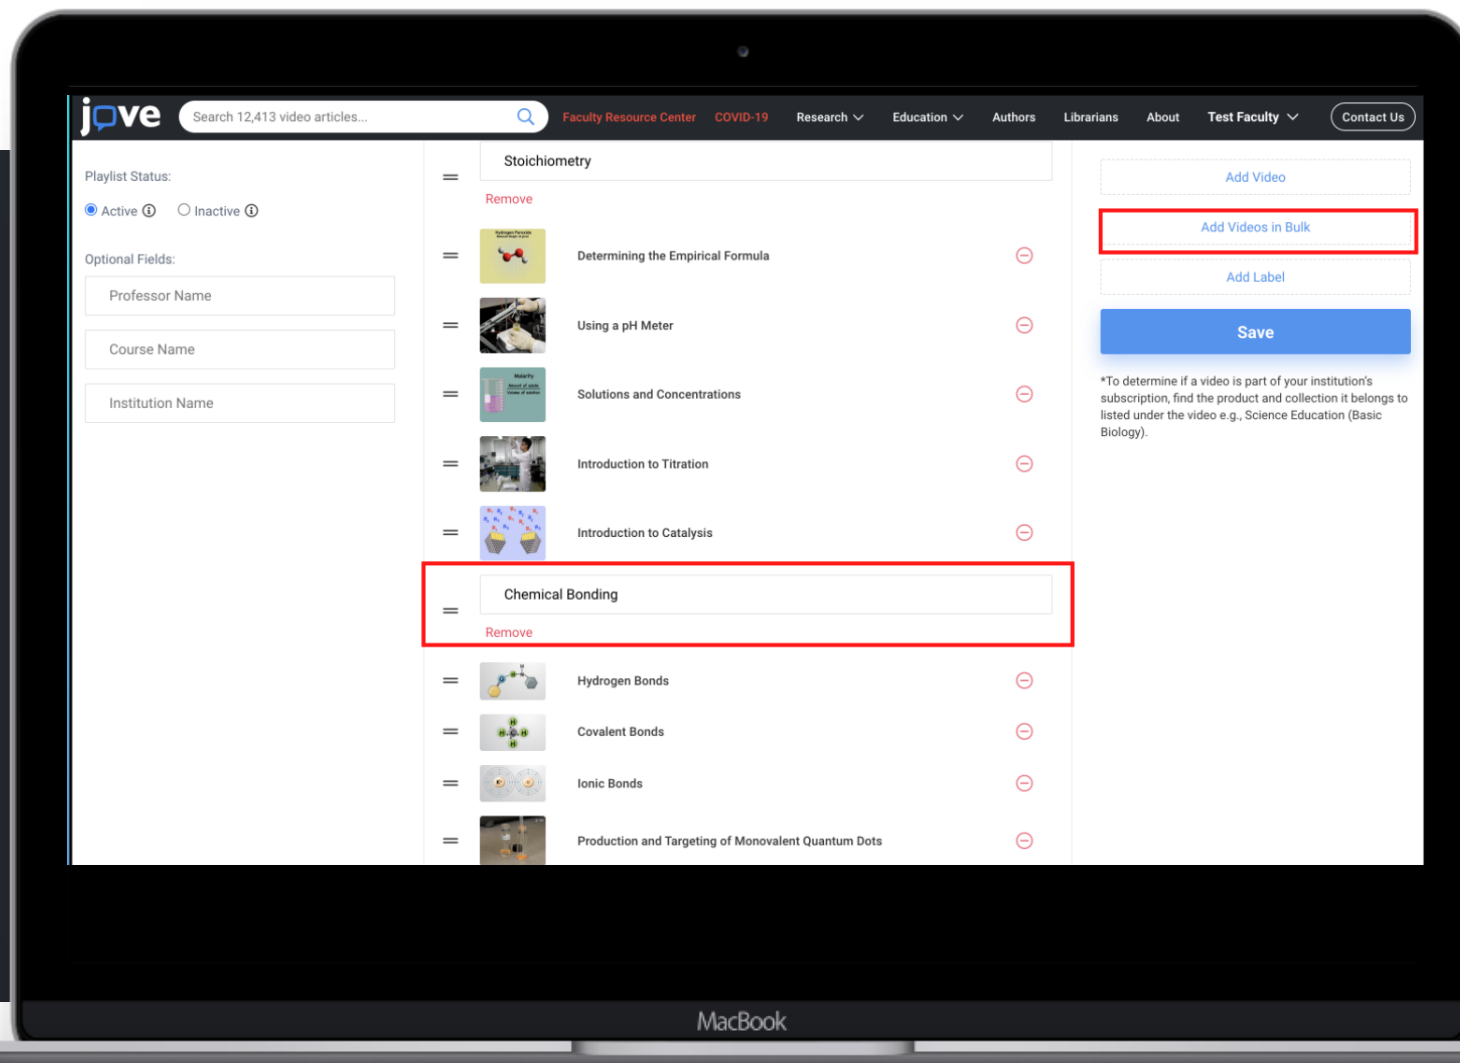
jove Search 12,413 video articles... Faculty Resource Center COVID-19 Research Education Authors Librarians About Test Faculty Contact Us

Playlist Status:
Active ⓘ Inactive ⓘ

Optional Fields:
Professor Name
Course Name
Institution Name

Stoichiometry
Remove
Determining the Empirical Formula
Using a pH Meter
Solutions and Concentrations
Introduction to Titration
Introduction to Catalysis

Chemical Bonding
Remove
Hydrogen Bonds
Covalent Bonds
Ionic Bonds
Production and Targeting of Monovalent Quantum Dots

Add Video
Add Videos in Bulk
Add Label
Save

*To determine if a video is part of your institution's subscription, find the product and collection it belongs to listed under the video e.g., Science Education (Basic Biology).

MacBook